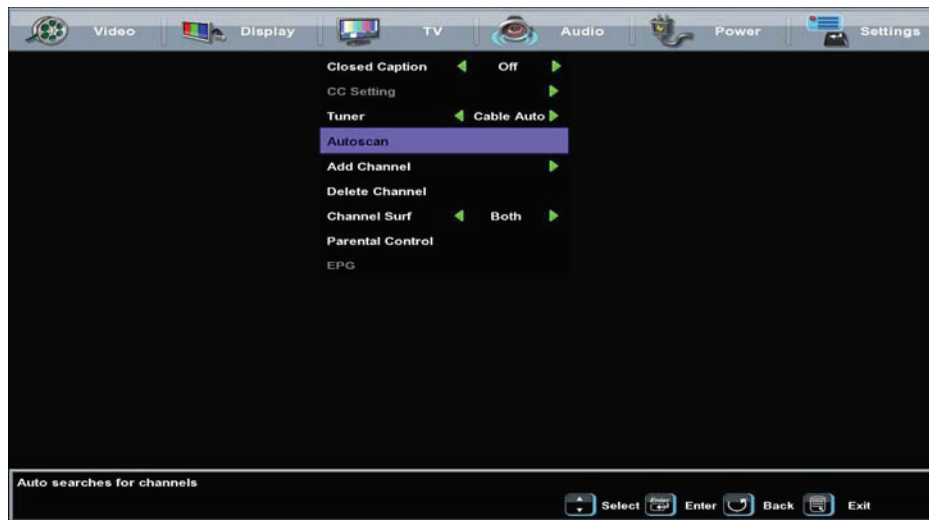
Video Display TV Audio Power Settings

Closed Caption Off
CC Setting
Tuner Cable Auto
Autoscan
Add Channel
Delete Channel
Channel Surf Both
Parental Control
EPG

Auto searches for channels

Select Enter Enter Back Exit